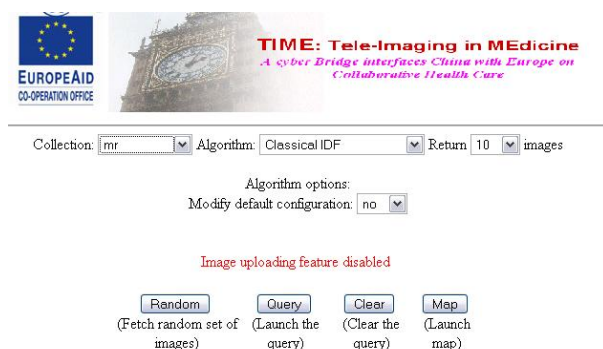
EUROPEAID
CO-OPERATION OFFICE

TIME: Tele-Imaging in MEdicine
A cyber Bridge interfaces China with Europe on Collaborative Health Care

Collection: mr Algorithm: Classical IDF Return 10 images

Algorithm options:
Modify default configuration: no

Image uploading feature disabled

Random (Fetch random set of images)

Query (Launch the query)

Clear (Clear the query)

Map (Launch map)